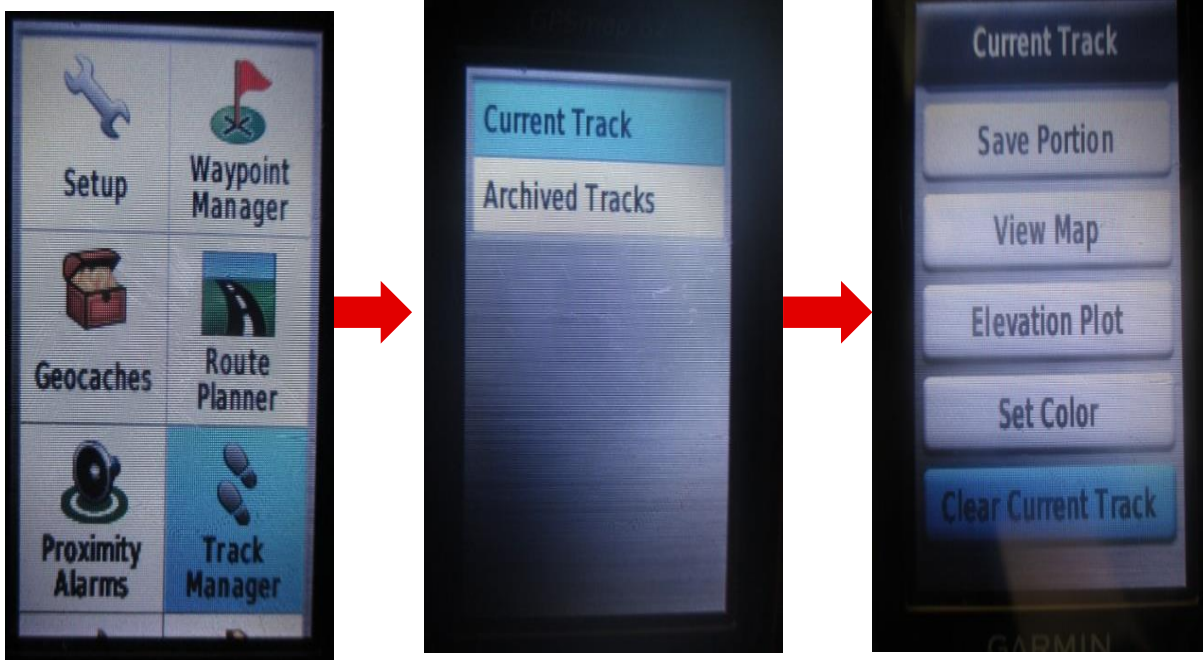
Setup

Waypoint Manager

Geocaches

Route Planner

Proximity Alarms

Track Manager

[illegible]

Current Track

Archived Tracks

Current Track

Save Portion

View Map

Elevation Plot

Set Color

Clear Current Track

GARMIN